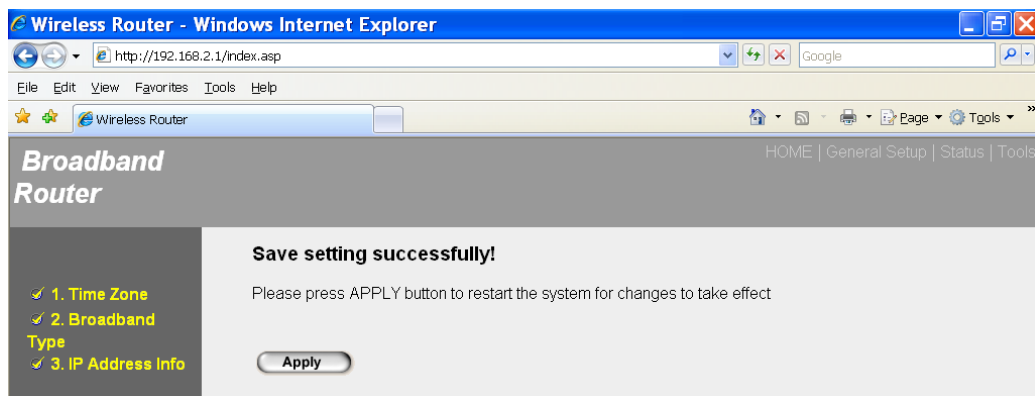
Wireless Router - Windows Internet Explorer

http://192.168.2.1/index.asp

Google

File Edit View Favorites Tools Help

Wireless Router

Page Tools

Broadband Router

HOME | General Setup | Status | Tools

1. Time Zone
2. Broadband Type
3. IP Address Info

Save setting successfully!

Please press APPLY button to restart the system for changes to take effect

Apply